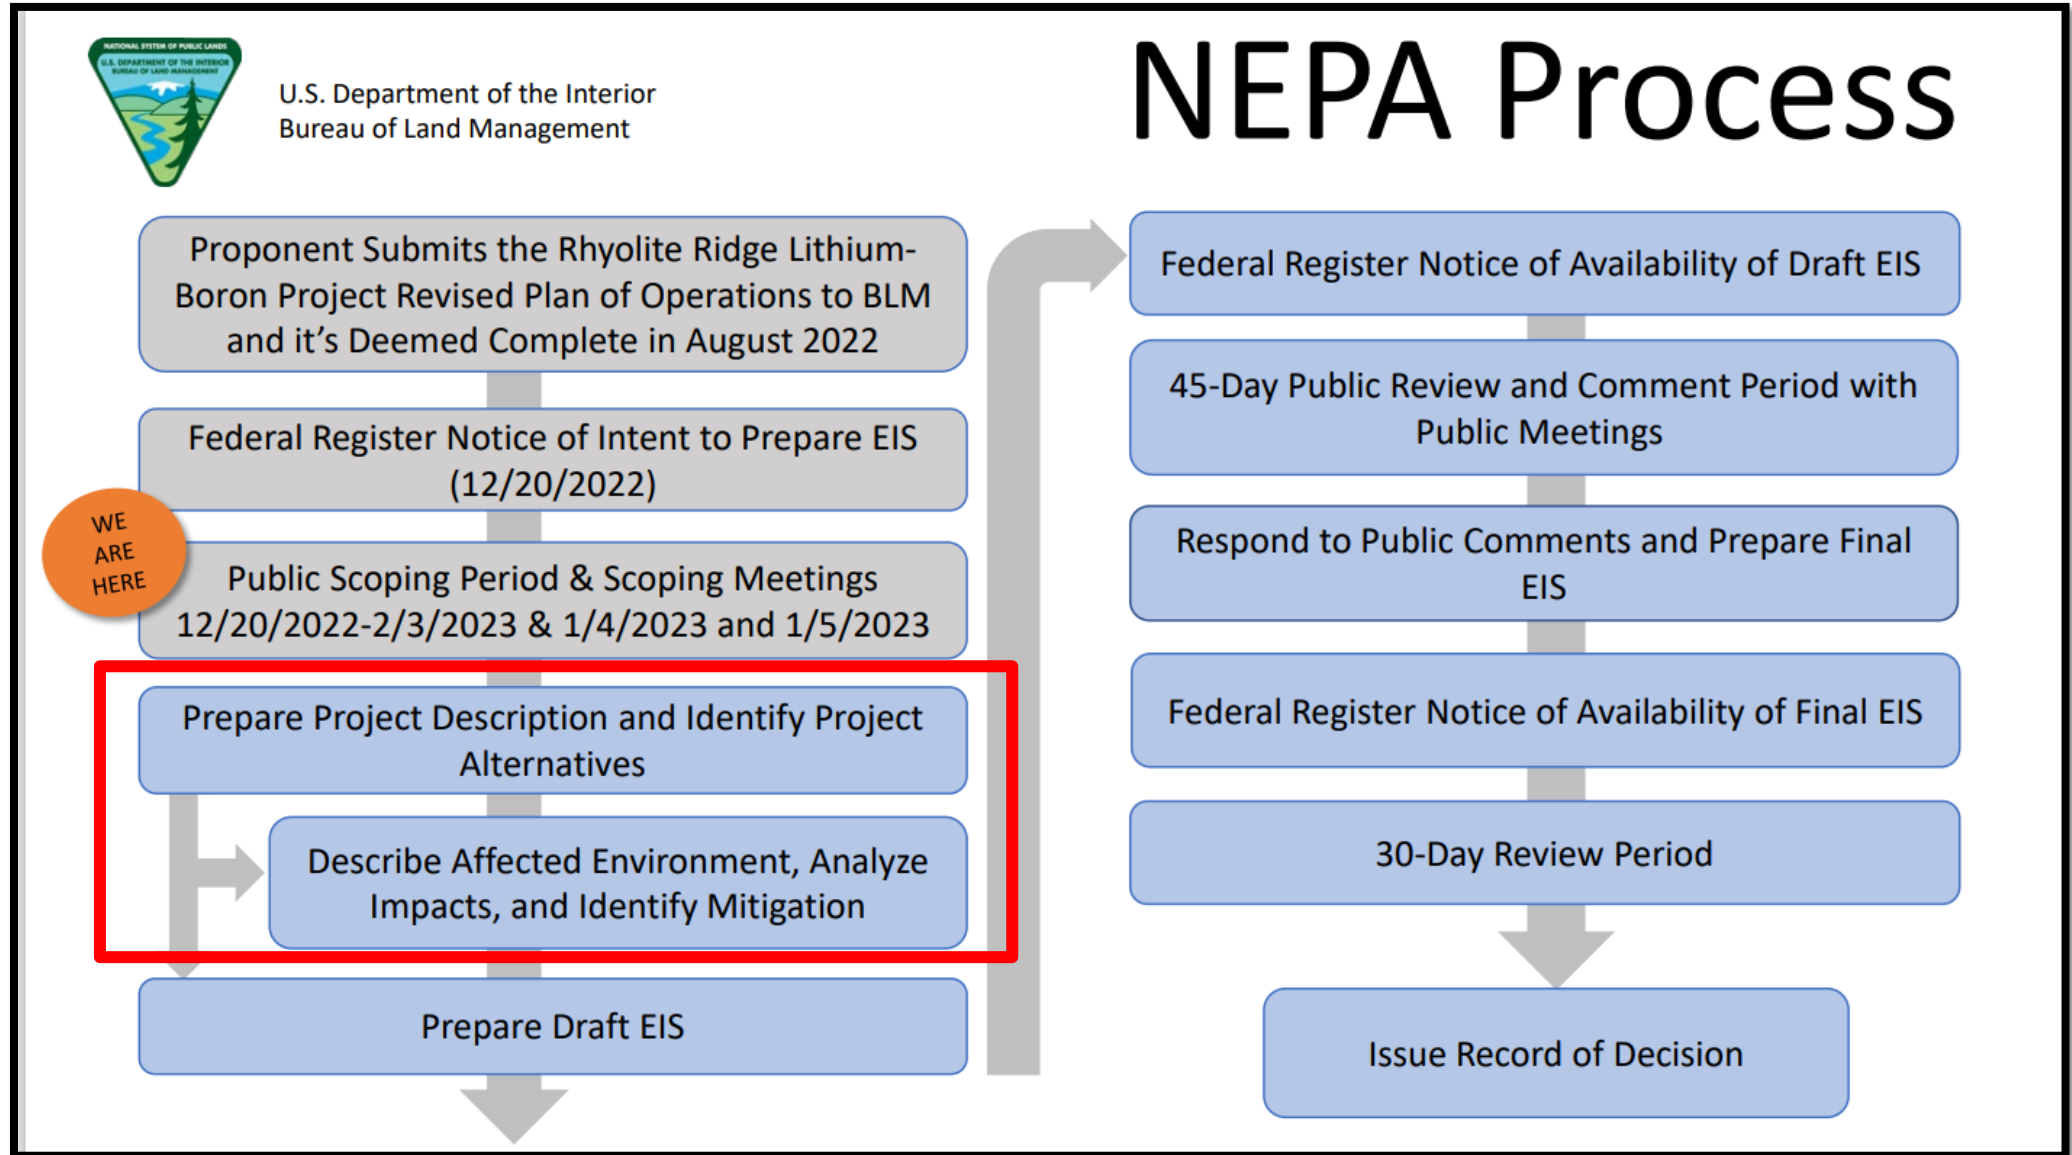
NATIONAL SYSTEM OF PUBLIC LANDS
U.S. DEPARTMENT OF THE INTERIOR
BUREAU OF LAND MANAGEMENT

U.S. Department of the Interior
Bureau of Land Management

NEPA Process

Proponent Submits the Rhyolite Ridge Lithium-Boron Project Revised Plan of Operations to BLM and it's Deemed Complete in August 2022

Federal Register Notice of Intent to Prepare EIS (12/20/2022)

WE ARE HERE

Public Scoping Period & Scoping Meetings 12/20/2022-2/3/2023 & 1/4/2023 and 1/5/2023

Prepare Project Description and Identify Project Alternatives

Describe Affected Environment, Analyze Impacts, and Identify Mitigation

Prepare Draft EIS

Federal Register Notice of Availability of Draft EIS

45-Day Public Review and Comment Period with Public Meetings

Respond to Public Comments and Prepare Final EIS

Federal Register Notice of Availability of Final EIS

30-Day Review Period

Issue Record of Decision